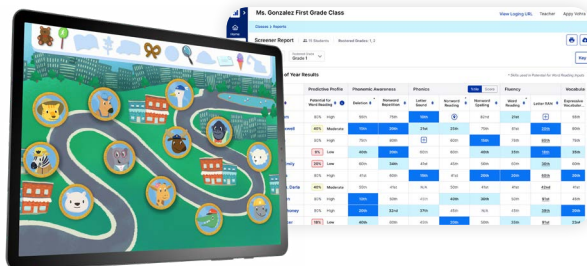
Ms. Gonzalez First Grade Class

View Logging URL Teacher Apply Istatus

Classes > Reports

Screener Report 15 Students Rostered Grades 1_1

Grade 1

of Year Results

* Skills used in Potential for Word Reading Inputs

| Predictive Profile | | Phonemic Awareness | | Phonics | | | | Fluency | | Vocabulary |
|---|---|---|---|---|---|---|---|---|---|---|
| Potential for Word Reading | | Deletion | Nonword Repetition | Letter Sound | Nonword Reading | Nonword Spelling | Word Reading | Word Reading | Letter RAN | Expressive Vocabulary |
| 80% | High | 80th | 70th | 37th | 66th | 82nd | 27th | | | |
| 40% | Moderate | 26th | 12nd | 21st | 23rd | 11th | 23rd | | | |
| 90% | High | 51st | 60th | | 40th | 60th | 63rd | | | |
| 9% | Low | 6th | 8th | 11th | 15th | 15th | 17th | | | |
| 80% | High | 60th | 60th | 13th | 70th | 30th | 69th | | | |
| 20% | Low | 29th | 20th | 8th | 10th | 70th | 22nd | | | |
| 80% | High | 60th | 70th | 37th | 61st | 79th | 61st | | | |
| 40% | Moderate | 41st | 45th | 43rd | 43rd | 44th | 11th | | | |
| 20% | Low | 19th | 11th | 15th | 21st | 19th | 11th | | | |
| 40% | Moderate | 32nd | 32nd | 34th | 43rd | 47th | 44th | | | |
| 80% | High | 95th | 65th | 80th | 83rd | 80th | 75th | | | |
| 60% | High | 33rd | 64th | 44th | 53rd | 54th | 50th | | | |
| 50% | Moderate | 33rd | 22nd | 17th | 23rd | 39th | 55th | | | |
| 30% | Low | 44th | 30th | 46th | 60th | 55th | 30th | | | |